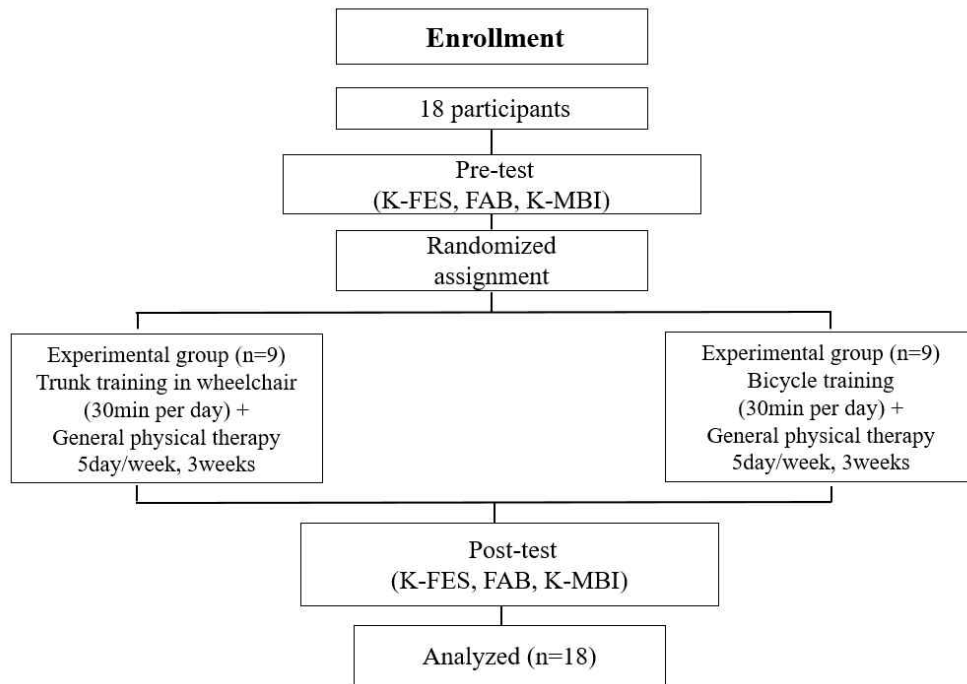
Enrollment

18 participants

Pre-test
(K-FES, FAB, K-MBI)

Randomized assignment

Experimental group (n=9)
Trunk training in wheelchair
(30min per day) +
General physical therapy
5day/week, 3weeks

Experimental group (n=9)
Bicycle training
(30min per day) +
General physical therapy
5day/week, 3weeks

Post-test
(K-FES, FAB, K-MBI)

Analyzed (n=18)